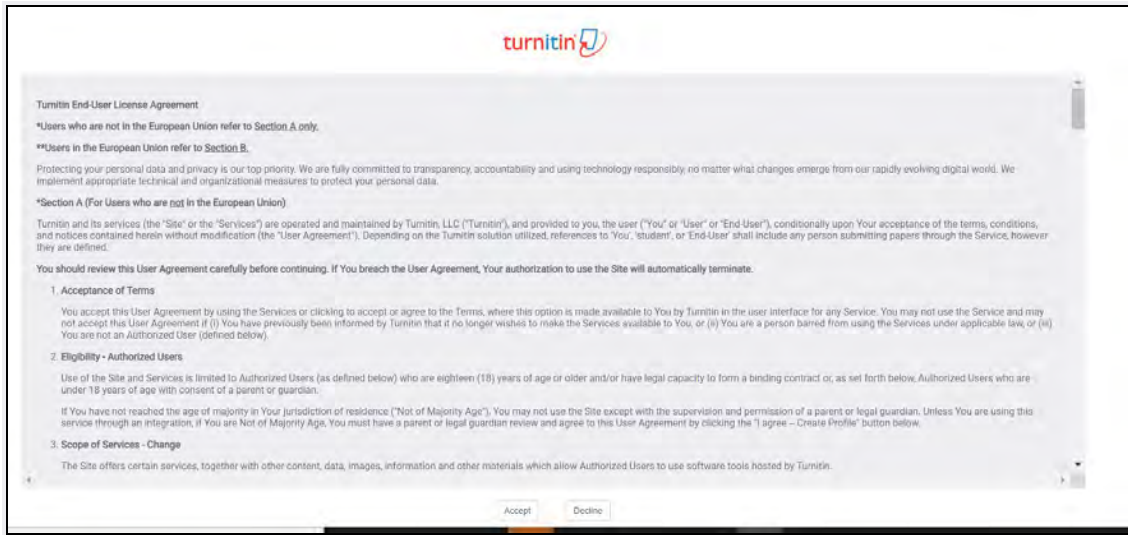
turnitin

Turnitin End-User License Agreement

*Users who are not in the European Union refer to Section A only.

**Users in the European Union refer to Section B.

Protecting your personal data and privacy is our top priority. We are fully committed to transparency, accountability and using technology responsibly, no matter what changes emerge from our rapidly evolving digital world. We implement appropriate technical and organizational measures to protect your personal data.

*Section A (For Users who are not in the European Union)

Turnitin and its services (the "Site" or the "Services") are operated and maintained by Turnitin, LLC ("Turnitin"), and provided to you, the user ("You" or "User" or "End-User"), conditionally upon Your acceptance of the terms, conditions, and notices contained herein without modification (the "User Agreement"). Depending on the Turnitin solution utilized, references to 'You', 'student', or 'End-User' shall include any person submitting papers through the Service, however they are defined.

You should review this User Agreement carefully before continuing. If You breach the User Agreement, Your authorization to use the Site will automatically terminate.

1. Acceptance of Terms

You accept this User Agreement by using the Services or clicking to accept or agree to the Terms, where this option is made available to You by Turnitin in the user interface for any Service. You may not use the Service and may not accept this User Agreement if (i) You have previously been informed by Turnitin that it no longer wishes to make the Services available to You, or (ii) You are a person barred from using the Services under applicable law, or (iii) You are not an Authorized User (defined below).

2. Eligibility - Authorized Users

Use of the Site and Services is limited to Authorized Users (as defined below) who are eighteen (18) years of age or older and/or have legal capacity to form a binding contract or, as set forth below, Authorized Users who are under 18 years of age with consent of a parent or guardian.

If You have not reached the age of majority in Your jurisdiction of residence ("Not of Majority Age"), You may not use the Site except with the supervision and permission of a parent or legal guardian. Unless You are using this service through an integration, if You are Not of Majority Age, You must have a parent or legal guardian review and agree to this User Agreement by clicking the "I agree – Create Profile" button below.

3. Scope of Services - Change

The Site offers certain services, together with other content, data, images, information and other materials which allow Authorized Users to use software tools hosted by Turnitin.

Accept Decline